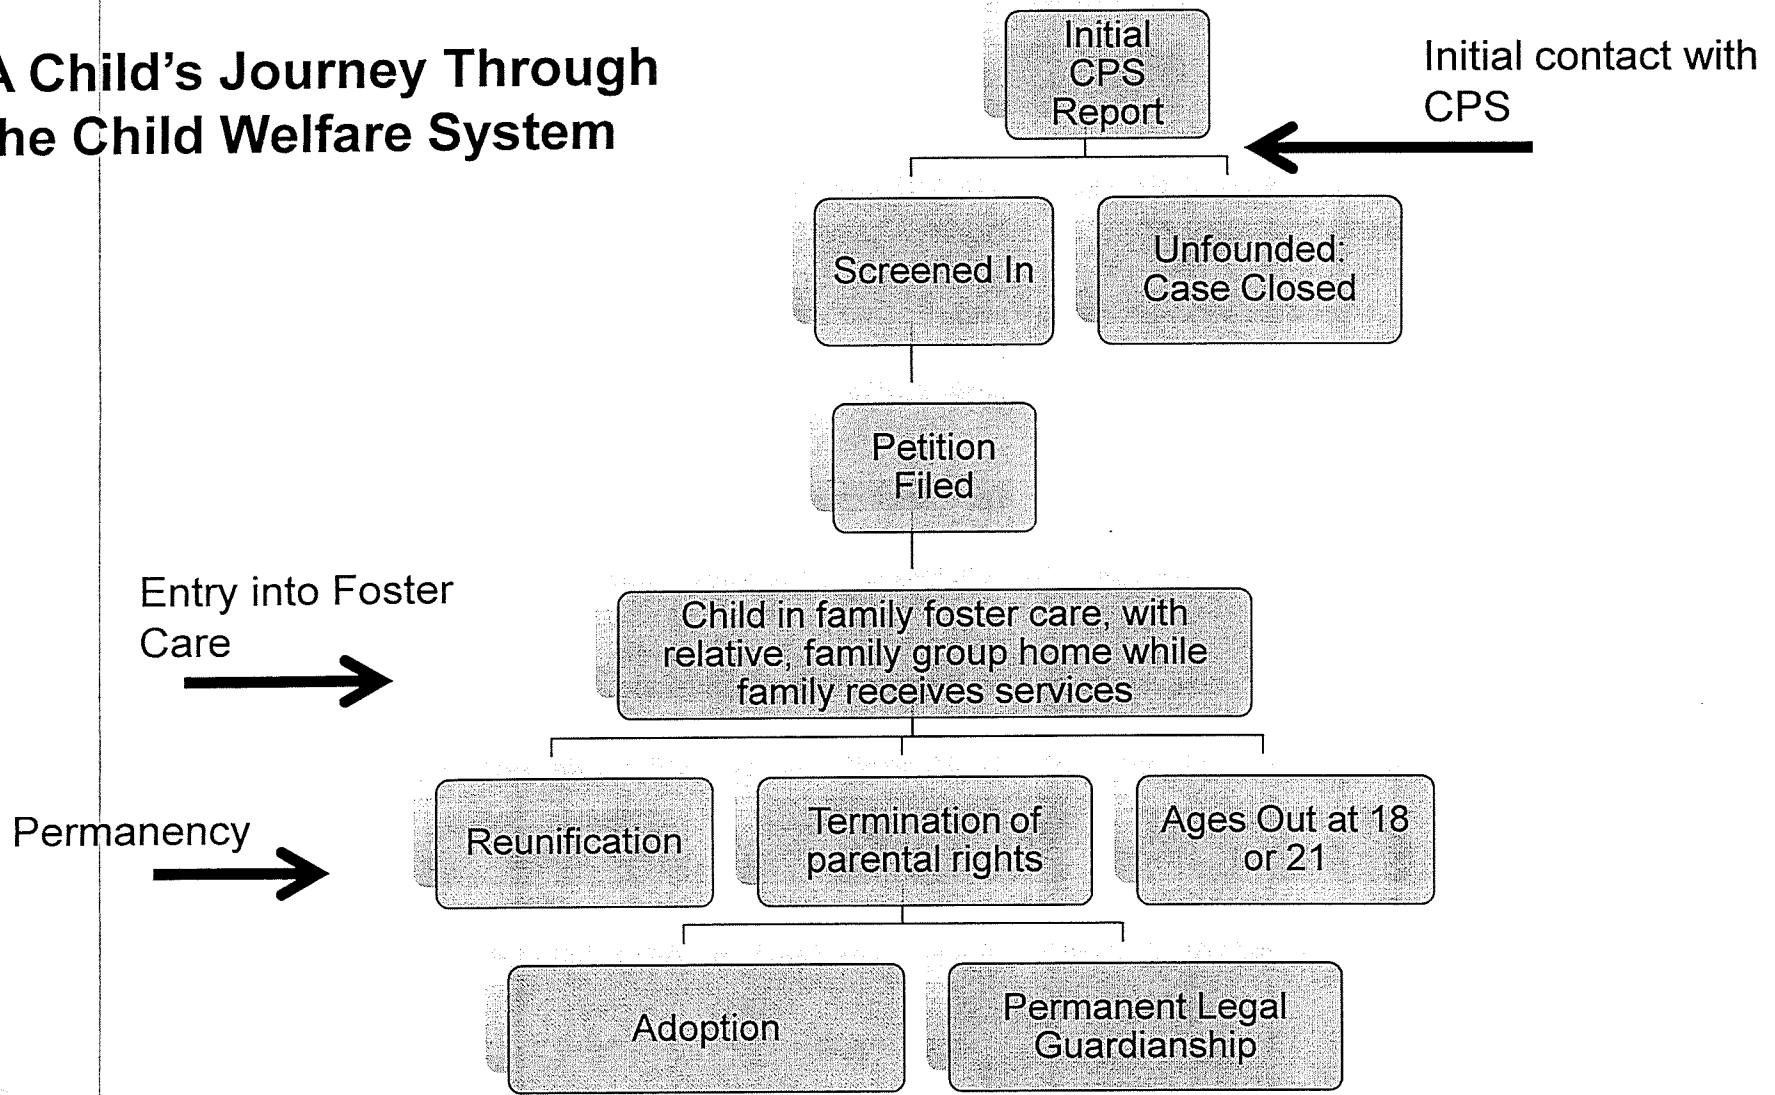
\ Child's Journey Through he Child Welfare System

Initial CPS Report

Initial contact with CPS

Screened In

Unfounded: Case Closed

Petition Filed

Entry into Foster Care

Child in family foster care, with relative, family group home while family receives services

Permanency

Reunification

Termination of parental rights

Ages Out at 18 or 21

Adoption

Permanent Legal Guardianship